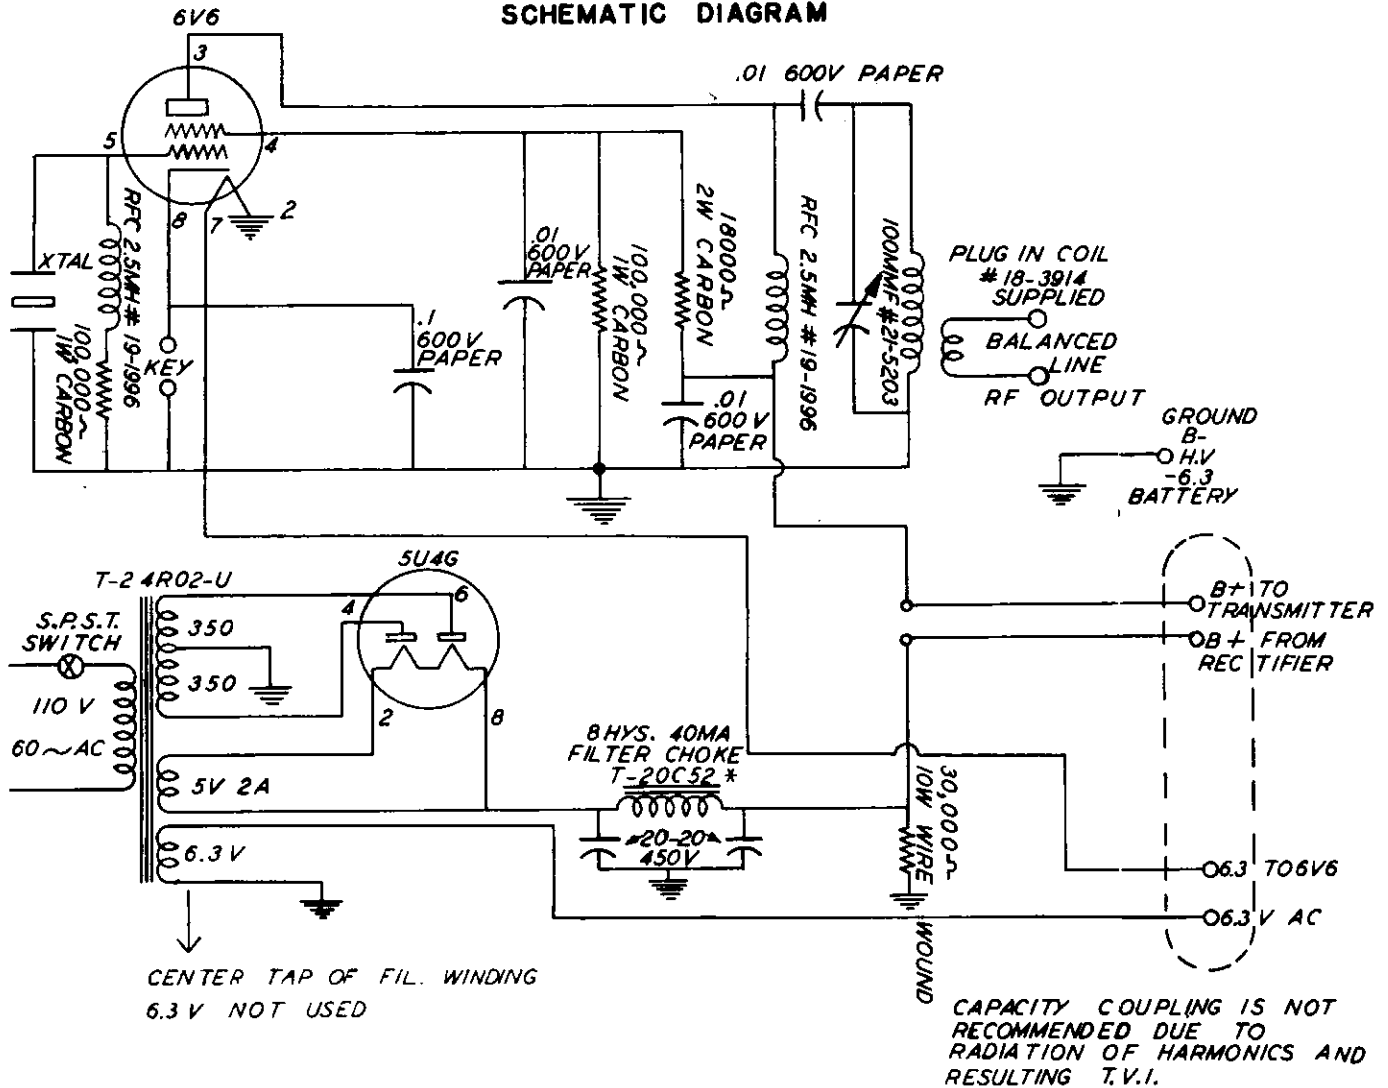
SCHEMATIC DIAGRAM

6V6
3
5
4
8
7
2
XTAL
RFC 2.5MH # 19-1996
100,000~ 1W CARBON
KEY
.1 600V PAPER
.01 600V PAPER
100,000~ 1W CARBON
18000~ 2W CARBON
.01 600V PAPER
.01 600V PAPER
RFC 2.5MH # 19-1996
100MMF # 21-5203
PLUG IN COIL # 18-3914 SUPPLIED
BALANCED LINE
RF OUTPUT
GROUND B- H.V -6.3 BATTERY

5U4G
T-2 4R02-U
S.P.S.T. SWITCH
110 V
60~AC
350
350
4
6
2
8
5V 2A
6.3 V
8 HYS. 40MA FILTER CHOKE T-20C52 *
20-20 450V
30,000~ 10W WIRE WOUND
B+ TO TRANSMITTER
B+ FROM RECTIFIER
6.3 TO 6V6
6.3 V AC

CENTER TAP OF FIL. WINDING 6.3 V NOT USED

CAPACITY COUPLING IS NOT RECOMMENDED DUE TO RADIATION OF HARMONICS AND RESULTING T.V.I.